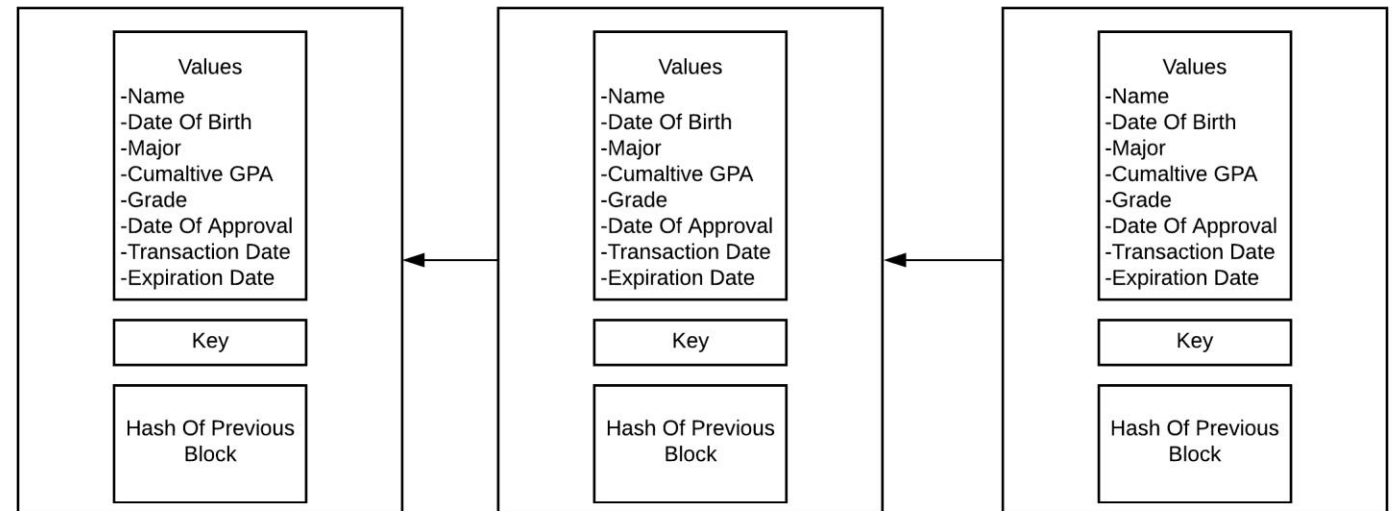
Values
-Name
-Date Of Birth
-Major
-Cumaltive GPA
-Grade
-Date Of Approval
-Transaction Date
-Expiration Date

Key

Hash Of Previous Block

Values
-Name
-Date Of Birth
-Major
-Cumaltive GPA
-Grade
-Date Of Approval
-Transaction Date
-Expiration Date

Key

Hash Of Previous Block

Values
-Name
-Date Of Birth
-Major
-Cumaltive GPA
-Grade
-Date Of Approval
-Transaction Date
-Expiration Date

Key

Hash Of Previous Block